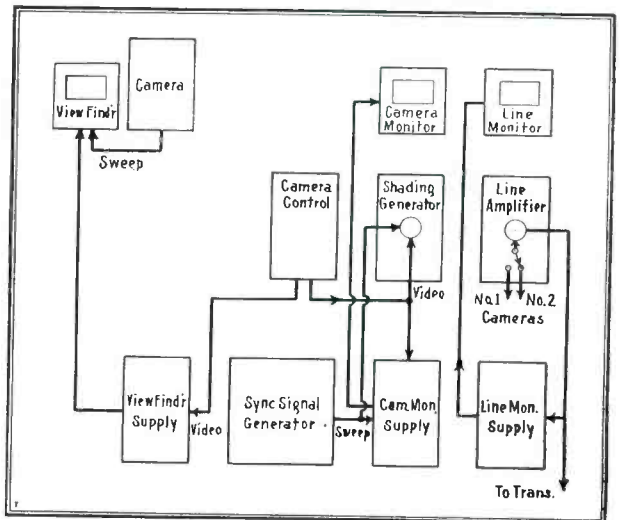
ViewFind'r

Camera

Sweep

Camera Monitor

Line Monitor

Camera Control

Shading Generator

Line Amplifier

Video

No.1 No.2 Cameras

ViewFind'r Supply

Video

Sync Signal Generator

Sweep

Cam.Mon. Supply

Line Mon. Supply

To Trans.